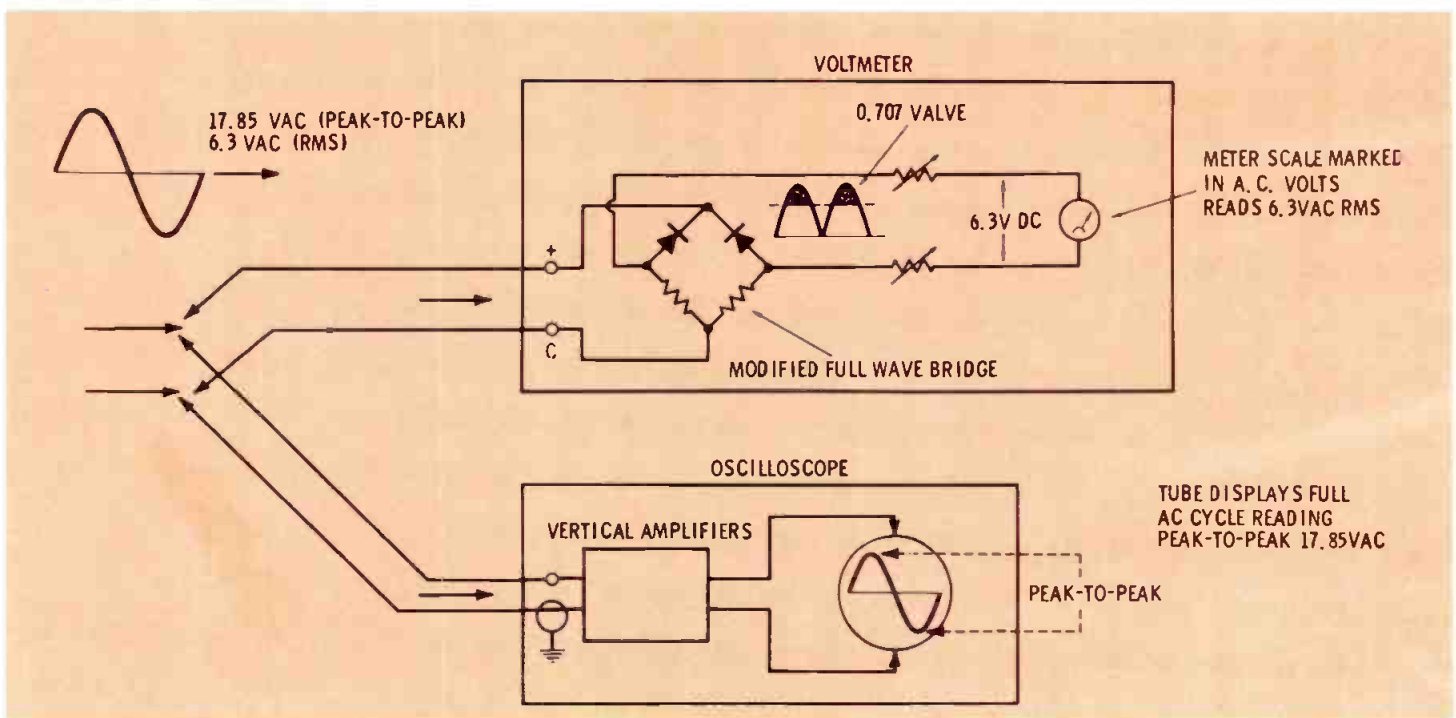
17.85 VAC (PEAK-TO-PEAK)
6.3 VAC (RMS)

VOLTMETER

0.707 VALVE

METER SCALE MARKED IN A.C. VOLTS READS 6.3VAC RMS

6.3V DC

+

C

MODIFIED FULL WAVE BRIDGE

OSCILLOSCOPE

VERTICAL AMPLIFIERS

TUBE DISPLAYS FULL AC CYCLE READING PEAK-TO-PEAK 17.85VAC

PEAK-TO-PEAK